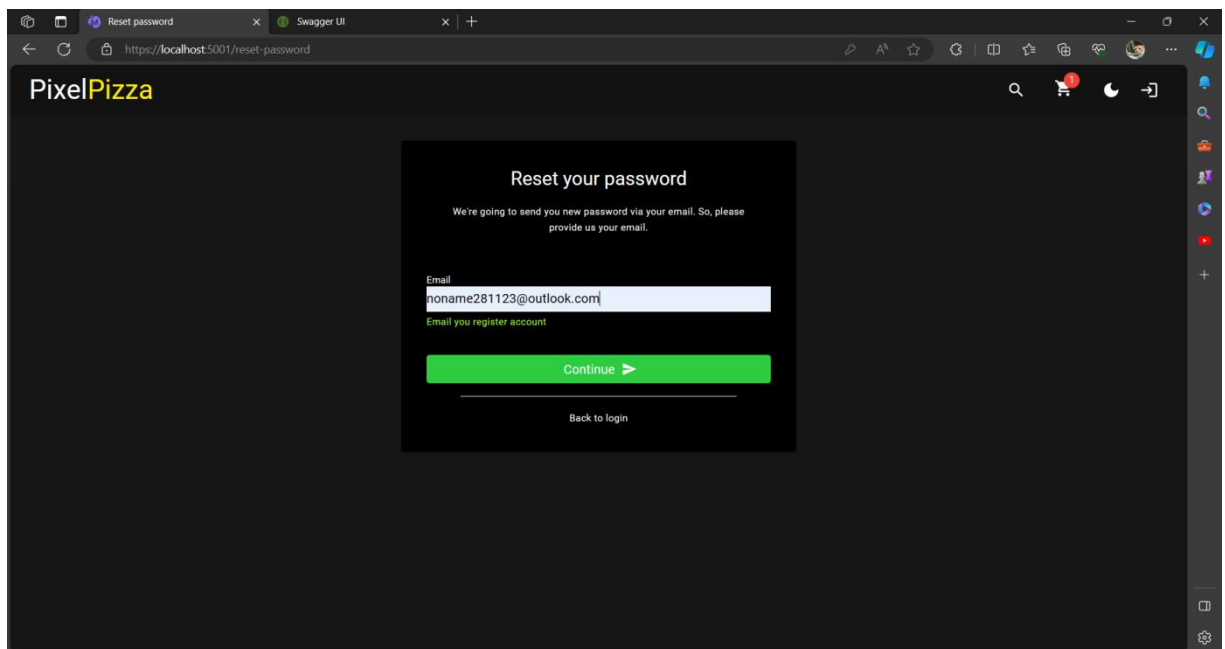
Reset password
Swagger UI
https://localhost:5001/reset-password

PixelPizza

1

Reset your password

We're going to send you new password via your email. So, please provide us your email.

Email
noname281123@outlook.com
Email you register account

Continue

Back to login